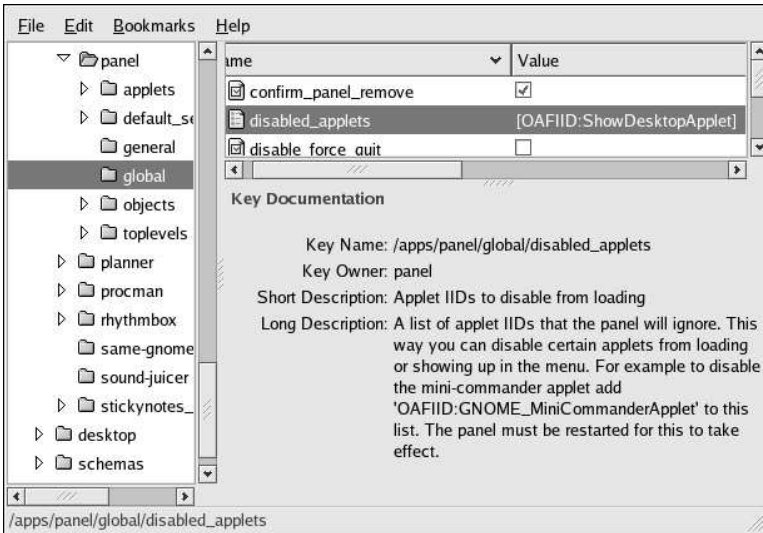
File Edit Bookmarks Help

panel
applets
default_se
general
global
objects
toplevels
planner
procman
rhythmbox
same-gnome
sound-juicer
stickynotes_
desktop
schemas

ame | Value
confirm_panel_remove | ✓
disabled_applets | [OAFIID:ShowDesktopApplet]
disable_force_quit |

Key Documentation

Key Name: /apps/panel/global/disabled_applets
Key Owner: panel
Short Description: Applet IIDs to disable from loading
Long Description: A list of applet IIDs that the panel will ignore. This way you can disable certain applets from loading or showing up in the menu. For example to disable the mini-commander applet add 'OAFIID:GNOME_MiniCommanderApplet' to this list. The panel must be restarted for this to take effect.

/apps/panel/global/disabled_applets